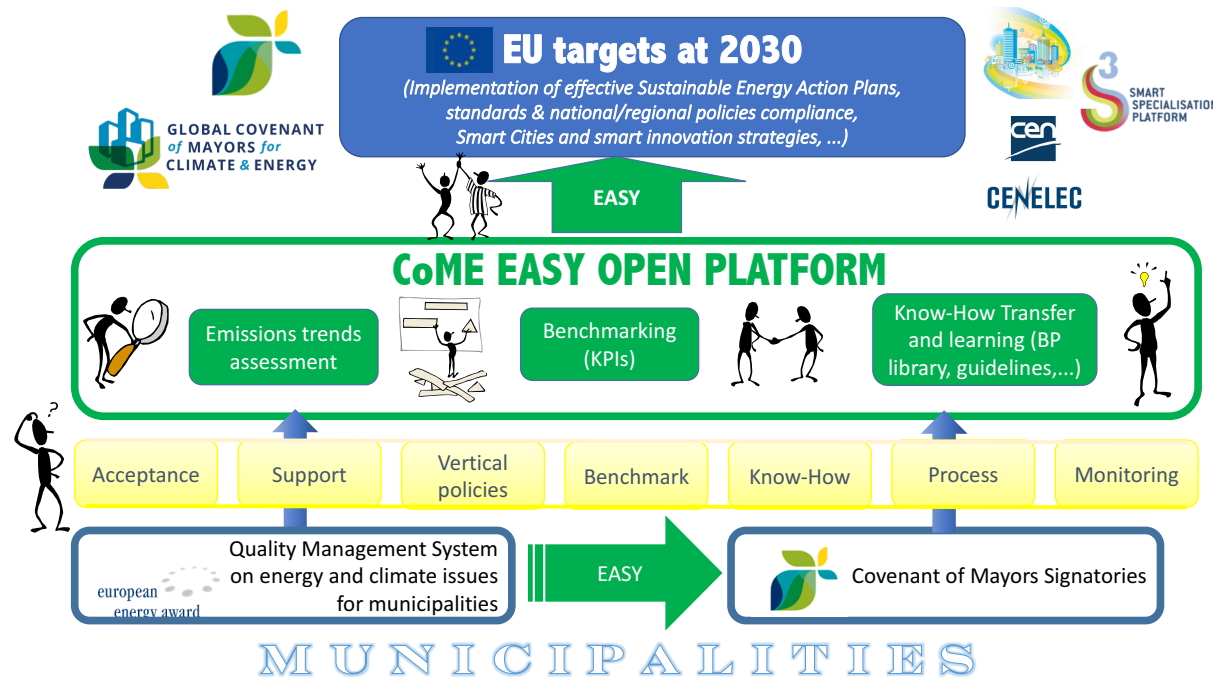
EU targets at 2030

(Implementation of effective Sustainable Energy Action Plans, standards & national/regional policies compliance, Smart Cities and smart innovation strategies, ...)

GLOBAL COVENANT of MAYORS for CLIMATE & ENERGY

SMART SPECIALISATIO PLATFORM

cen

CENELEC

EASY

CoME EASY OPEN PLATFORM

Emissions trends assessment

Benchmarking (KPIs)

Know-How Transfer and learning (BP library, guidelines,...)

Acceptance

Support

Vertical policies

Benchmark

Know-How

Process

Monitoring

Quality Management System on energy and climate issues for municipalities

european energy award

EASY

Covenant of Mayors Signatories

MUNICIPALITIES